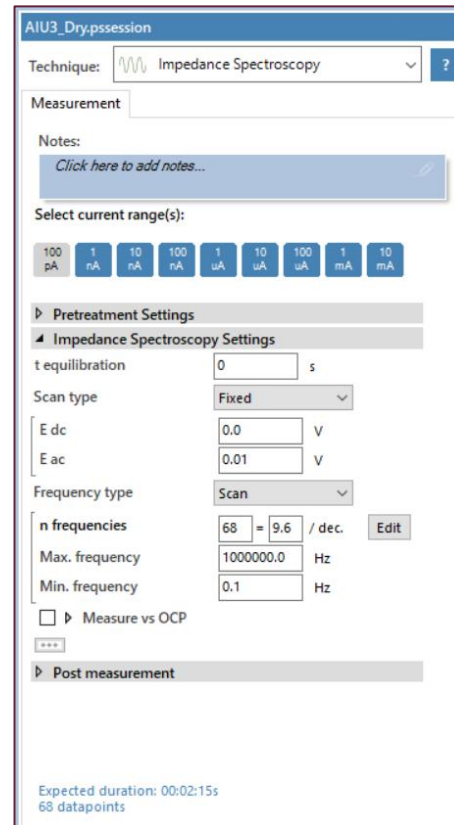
AIU3_Dry.pssession

Technique: Impedance Spectroscopy ?

Measurement

Notes:

Click here to add notes...

Select current range(s):

100 pA | 1 nA | 10 nA | 100 nA | 1 uA | 10 uA | 100 uA | 1 mA | 10 mA

Pretreatment Settings

Impedance Spectroscopy Settings

t equilibration 0 s

Scan type Fixed

E dc 0.0 V

E ac 0.01 V

Frequency type Scan

n frequencies 68 = 9.6 / dec. Edit

Max. frequency 1000000.0 Hz

Min. frequency 0.1 Hz

Measure vs OCP

...

Post measurement

Expected duration: 00:02:15s
68 datapoints